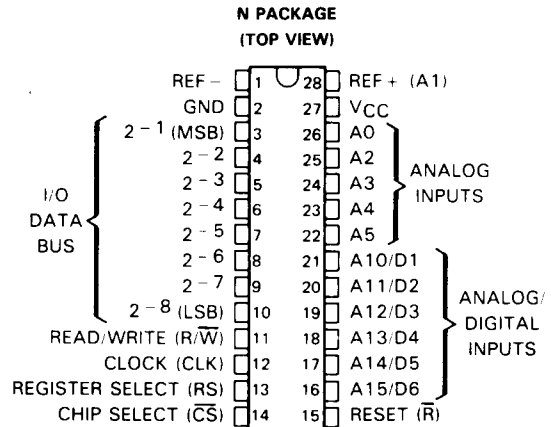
N PACKAGE
(TOP VIEW)

REF − 1 28 REF + (A1)
GND 2 27 $V_{CC}$
I/O DATA BUS
$2^{-1}$ (MSB) 3 26 A0
$2^{-2}$ 4 25 A2
$2^{-3}$ 5 24 A3
$2^{-4}$ 6 23 A4
$2^{-5}$ 7 22 A5
ANALOG INPUTS
$2^{-6}$ 8 21 A10/D1
$2^{-7}$ 9 20 A11/D2
$2^{-8}$ (LSB) 10 19 A12/D3
READ/WRITE (R/$\overline{W}$) 11 18 A13/D4
CLOCK (CLK) 12 17 A14/D5
REGISTER SELECT (RS) 13 16 A15/D6
CHIP SELECT ($\overline{CS}$) 14 15 RESET ($\overline{R}$)
ANALOG/ DIGITAL INPUTS